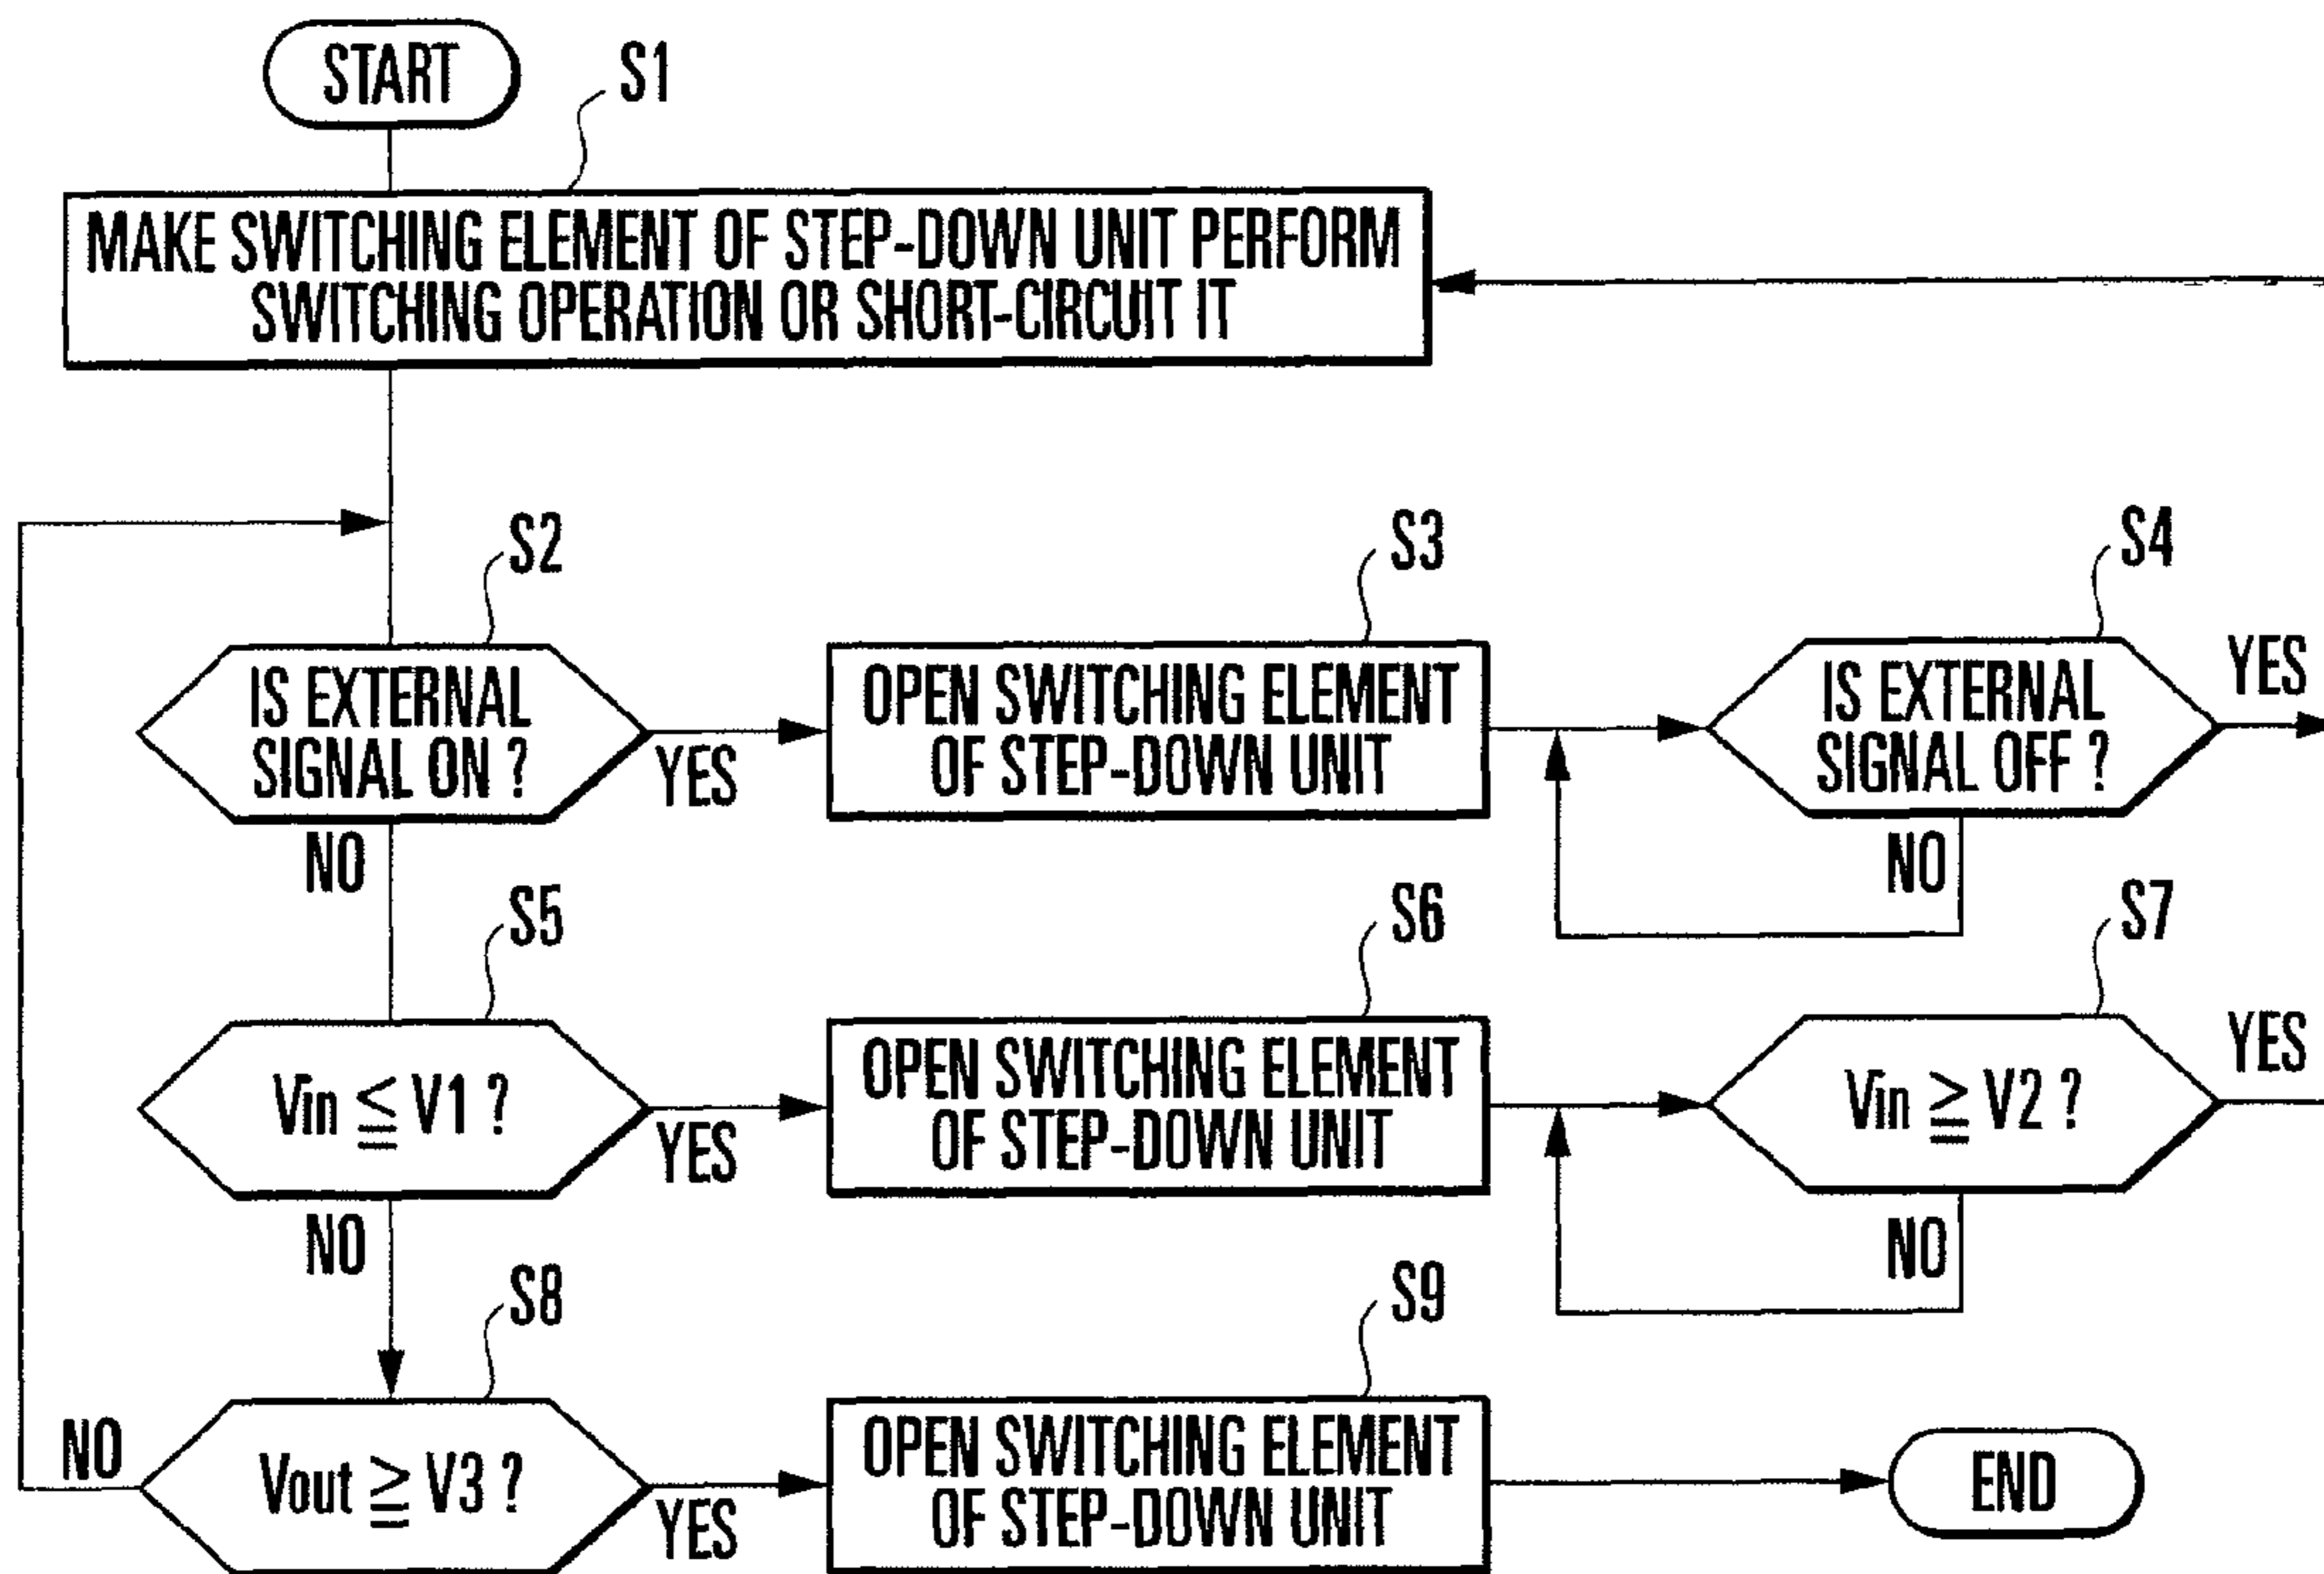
START

S1

MAKE SWITCHING ELEMENT OF STEP-DOWN UNIT PERFORM SWITCHING OPERATION OR SHORT-CIRCUIT IT

S2

IS EXTERNAL SIGNAL ON ?

YES

S3

OPEN SWITCHING ELEMENT OF STEP-DOWN UNIT

S4

IS EXTERNAL SIGNAL OFF ?

YES

NO

NO

S5

$V_{in} \geqq V1$ ?

YES

S6

OPEN SWITCHING ELEMENT OF STEP-DOWN UNIT

S7

$V_{in} \geqq V2$ ?

YES

NO

NO

S8

NO

$V_{out} \geqq V3$ ?

YES

S9

OPEN SWITCHING ELEMENT OF STEP-DOWN UNIT

END